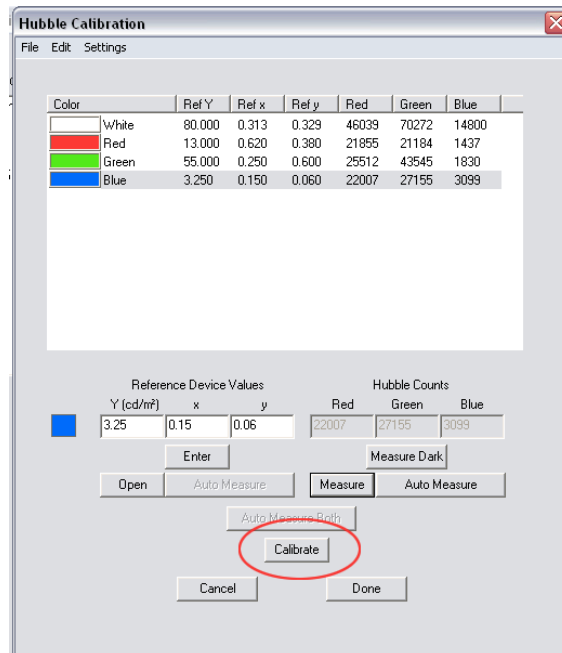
Hubble Calibration

File Edit Settings

| Color | Ref Y | Ref x | Ref y | Red | Green | Blue |
|---|---|---|---|---|---|---|
| White | 80.000 | 0.313 | 0.329 | 46039 | 70272 | 14800 |
| Red | 13.000 | 0.620 | 0.380 | 21855 | 21184 | 1437 |
| Green | 55.000 | 0.250 | 0.600 | 25512 | 43545 | 1830 |
| Blue | 3.250 | 0.150 | 0.060 | 22007 | 27155 | 3099 |

Reference Device Values

Y (cd/m²) x y

3.25 0.15 0.06

Hubble Counts

Red Green Blue

22007 27155 3099

Enter

Measure Dark

Open

Auto Measure

Measure

Auto Measure

Auto Measure Both

Calibrate

Cancel

Done